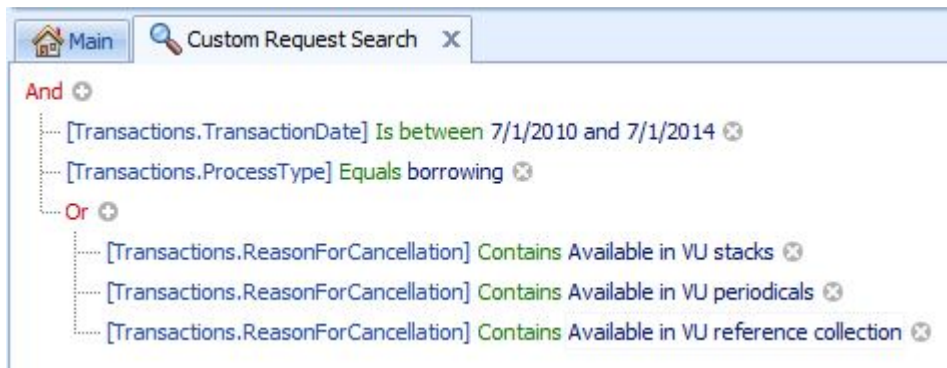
Main | Custom Request Search X

And

[Transactions.TransactionDate] Is between 7/1/2010 and 7/1/2014

[Transactions.ProcessType] Equals borrowing

Or

[Transactions.ReasonForCancellation] Contains Available in VU stacks

[Transactions.ReasonForCancellation] Contains Available in VU periodicals

[Transactions.ReasonForCancellation] Contains Available in VU reference collection